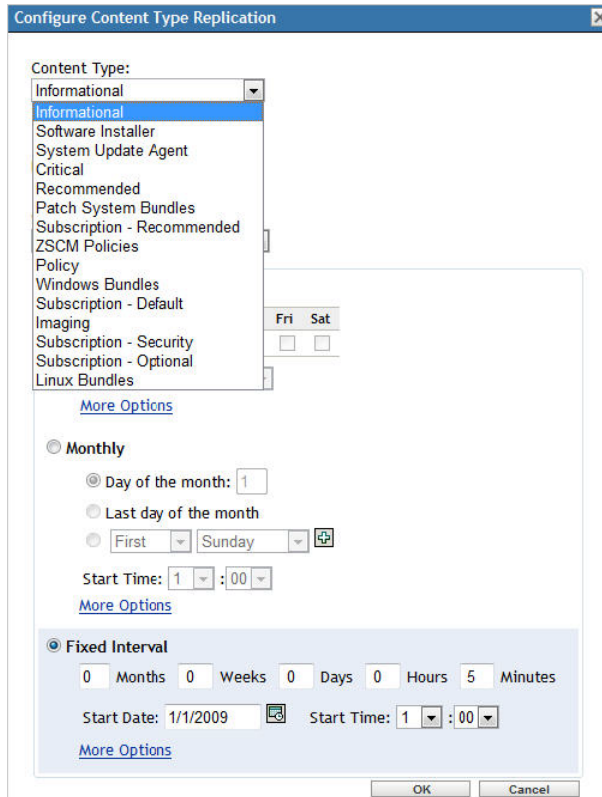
Configure Content Type Replication

Content Type:

Informational

Informational
Software Installer
System Update Agent
Critical
Recommended
Patch System Bundles
Subscription - Recommended
ZSCM Policies
Policy
Windows Bundles
Subscription - Default
Imaging
Subscription - Security
Subscription - Optional
Linux Bundles

Fri Sat

More Options

Monthly

Day of the month: 1

Last day of the month

First Sunday

Start Time: 1 : 00

More Options

Fixed Interval

0 Months 0 Weeks 0 Days 0 Hours 5 Minutes

Start Date: 1/1/2009 Start Time: 1 : 00

More Options

OK Cancel